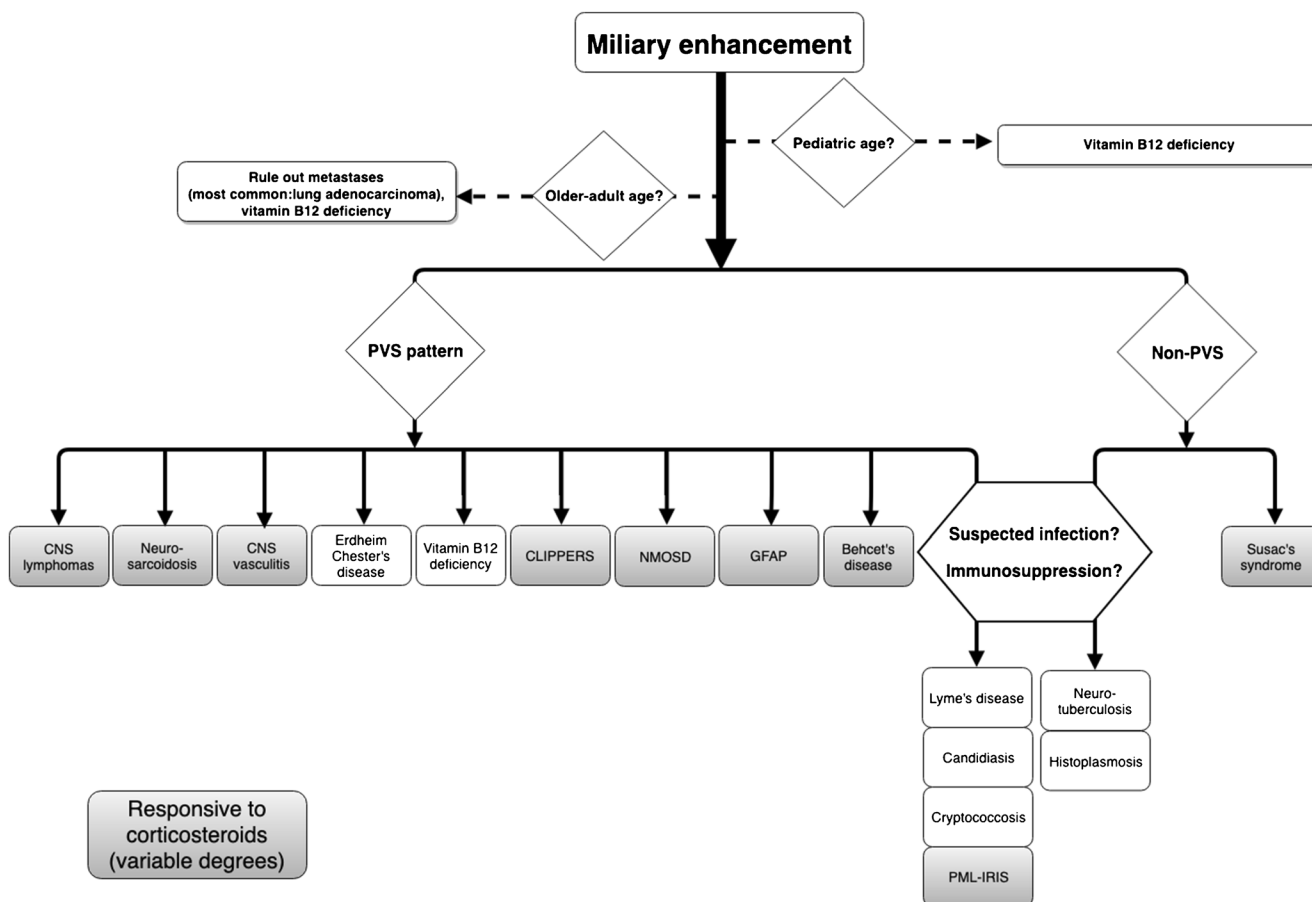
Miliary enhancement

Pediatric age?

Vitamin B12 deficiency

Older-adult age?

Rule out metastases (most common:lung adenocarcinoma), vitamin B12 deficiency

PVS pattern

Non-PVS

CNS lymphomas

Neurosarcoidosis

CNS vasculitis

Erdheim Chester's disease

Vitamin B12 deficiency

CLIPPERS

NMOSD

GFAP

Behcet's disease

Suspected infection?

Immunosuppression?

Susac's syndrome

Lyme's disease

Candidiasis

Cryptococcosis

PML-IRIS

Neurotuberculosis

Histoplasmosis

Responsive to corticosteroids (variable degrees)